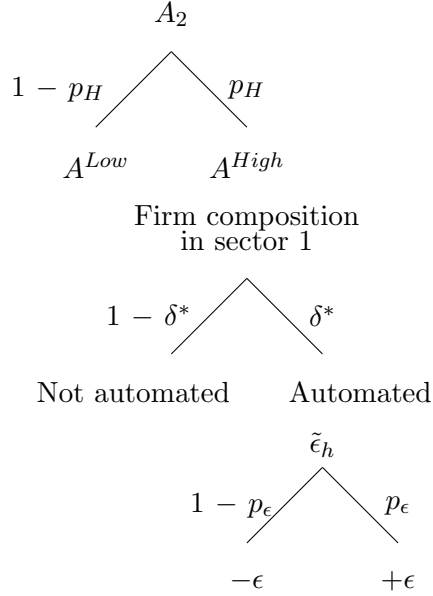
$A_2$

$1 - p_H$

$p_H$

$A^{Low}$

$A^{High}$

Firm composition in sector 1

$1 - \delta^*$

$\delta^*$

Not automated

Automated

$\tilde{\epsilon}_h$

$1 - p_\epsilon$

$p_\epsilon$

$-\epsilon$

$+\epsilon$